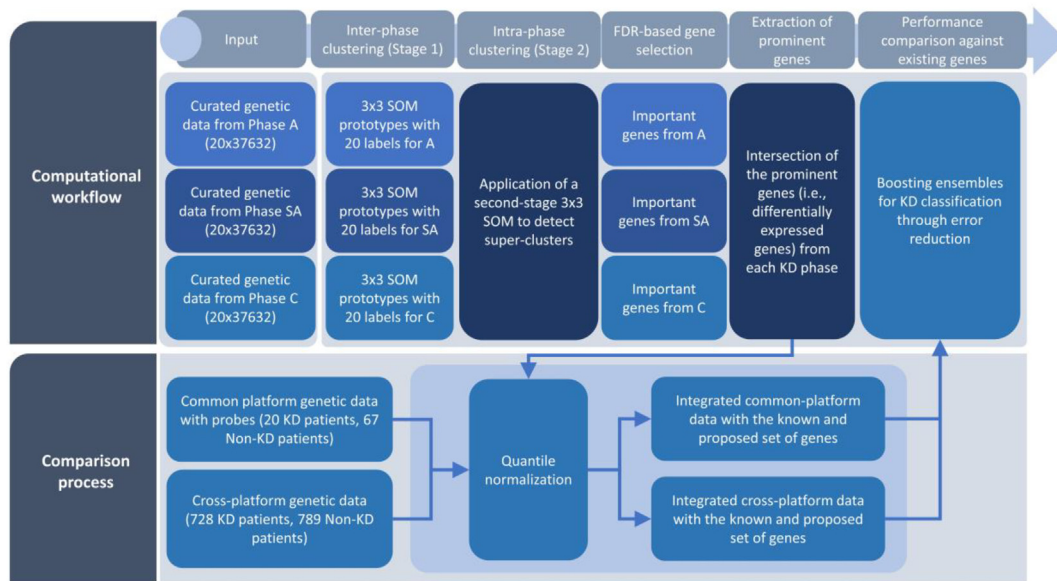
Input

Inter-phase clustering (Stage 1)

Intra-phase clustering (Stage 2)

FDR-based gene selection

Extraction of prominent genes

Performance comparison against existing genes

Computational workflow

Curated genetic data from Phase A (20x37632)

Curated genetic data from Phase SA (20x37632)

Curated genetic data from Phase C (20x37632)

3x3 SOM prototypes with 20 labels for A

3x3 SOM prototypes with 20 labels for SA

3x3 SOM prototypes with 20 labels for C

Application of a second-stage 3x3 SOM to detect super-clusters

Important genes from A

Important genes from SA

Important genes from C

Intersection of the prominent genes (i.e., differentially expressed genes) from each KD phase

Boosting ensembles for KD classification through error reduction

Comparison process

Common platform genetic data with probes (20 KD patients, 67 Non-KD patients)

Cross-platform genetic data (728 KD patients, 789 Non-KD patients)

Quantile normalization

Integrated common-platform data with the known and proposed set of genes

Integrated cross-platform data with the known and proposed set of genes